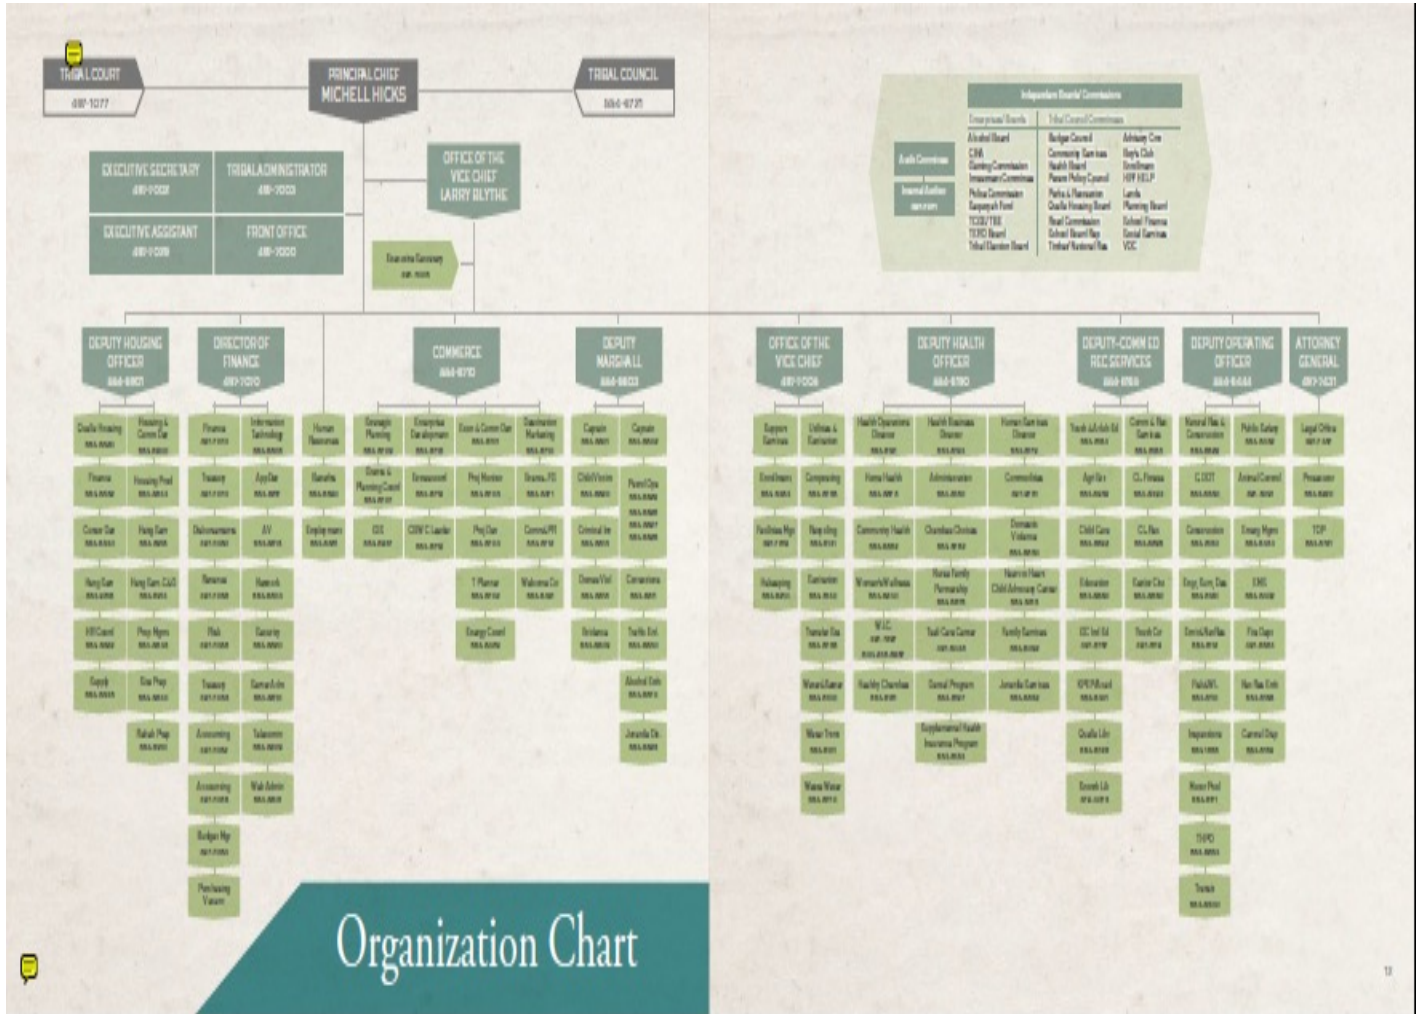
TRIBAL COURT
497-1077

PRINCIPAL CHIEF
MICHELL HICKS

TRIBAL COUNCIL
554-6731

EXECUTIVE SECRETARY
497-7002

TRIBAL ADMINISTRATOR
497-7003

EXECUTIVE ASSISTANT
497-7019

FRONT OFFICE
497-7000

OFFICE OF THE VICE CHIEF
LARRY BLYTHE

Executive Secretary
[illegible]

Independent Boards/ Commissions

Audit Committee

Internal Auditor
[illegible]

Enterprises/ Boards
Alcohol Board
CIHA
Gaming Commission
Investment Committee
Police Commission
Sequoyah Fund
TCGE/TBE
TCPO Board
Tribal Election Board

Tribal Council Committees
Budget Council
Community Services
Health Board
Parent Policy Council
Parks & Recreation
Qualla Housing Board
Road Commission
School Board Rep
Timber/ National Res

Advisory Cmt
Boys Club
Enrollment
HIP HELP
Lands
Planning Board
School Finance
Social Services
VOC

DEPUTY HOUSING OFFICER
554-6901

DIRECTOR OF FINANCE
497-7010

COMMERCE
554-6710

DEPUTY MARSHALL
554-6603

OFFICE OF THE VICE CHIEF
497-7006

DEPUTY HEALTH OFFICER
554-6780

DEPUTY-COMM ED REC SERVICES
554-6765

DEPUTY OPERATING OFFICER
554-6444

ATTORNEY GENERAL
497-7421

Qualla Housing
Housing & Comm Dev
Finance
Housing Prod
Constr Dev
Hsng Serv
Hsng Serv
Hsng Serv C&O
HIP Coord
Prop Mgmt
Supply
Env Prop
Rehab Prop

Finance
Information Technology
Treasury
App Dev
Disbursements
AV
Revenue
Network
Risk
Security
Treasury
Server Admin
Accounting
Telecomm
Accounting
Web Admin
Budget Mgr
Purchasing Vacant

Human Resources
Benefits
Employment

Strategic Planning
Enterprise Development
Econ & Comm Dev
Destination Marketing
Grants & Planning Coord
Entrepreneur
Proj Monitor
Grants, PR
GIS
CDBG Leader
Proj Dev
Comm & PR
T Planner
Welcome Ctr
Energy Coord

Captain
Captain
Child Victim
Patrol Ops
Criminal Inv
Domestic Viol
Corrections
Evidence
Traffic Enf
Alcohol Enf
Juvenile Det

Support Services
Utilities & Sanitation
Enrollment
Composting
Facilities Mgr
Recycling
Subsupply
Sanitation
Transfer Sta
Waste Water
Water Treat
Waste Water

Health Operations Director
Health Business Director
Human Services Director
Home Health
Administration
Corrections
Community Health
Cherokee Choices
Domestic Violence
Women's Wellness
Nurse Family Partnership
Next Gen Heart Child Advocacy Center
W.I.C.
Tsali Care Center
Family Services
Healthy Cherokee
Dental Program
Juvenile Services
Supplemental Health Insurance Program

Youth & Adult Ed
Comm & Rec Services
Agri Ext
CL Fitness
Child Care
CL Rec
Education
Senior Ctr
CC Ind Ed
Youth Ctr
KPEP Board
Qualla Lib
Growth Lib

Natural Res & Construction
Public Safety
C DOT
Animal Control
Construction
Emerg Mgmt
Eng, Surv, Dev
EMS
Environ/Nat Res
Fire Dept
Parks/WL
Fire Res Enfo
Inspections
Central Disp
Motor Pool
TEPD
Transit

Legal Office
Prosecutor
TOP

Organization Chart

13